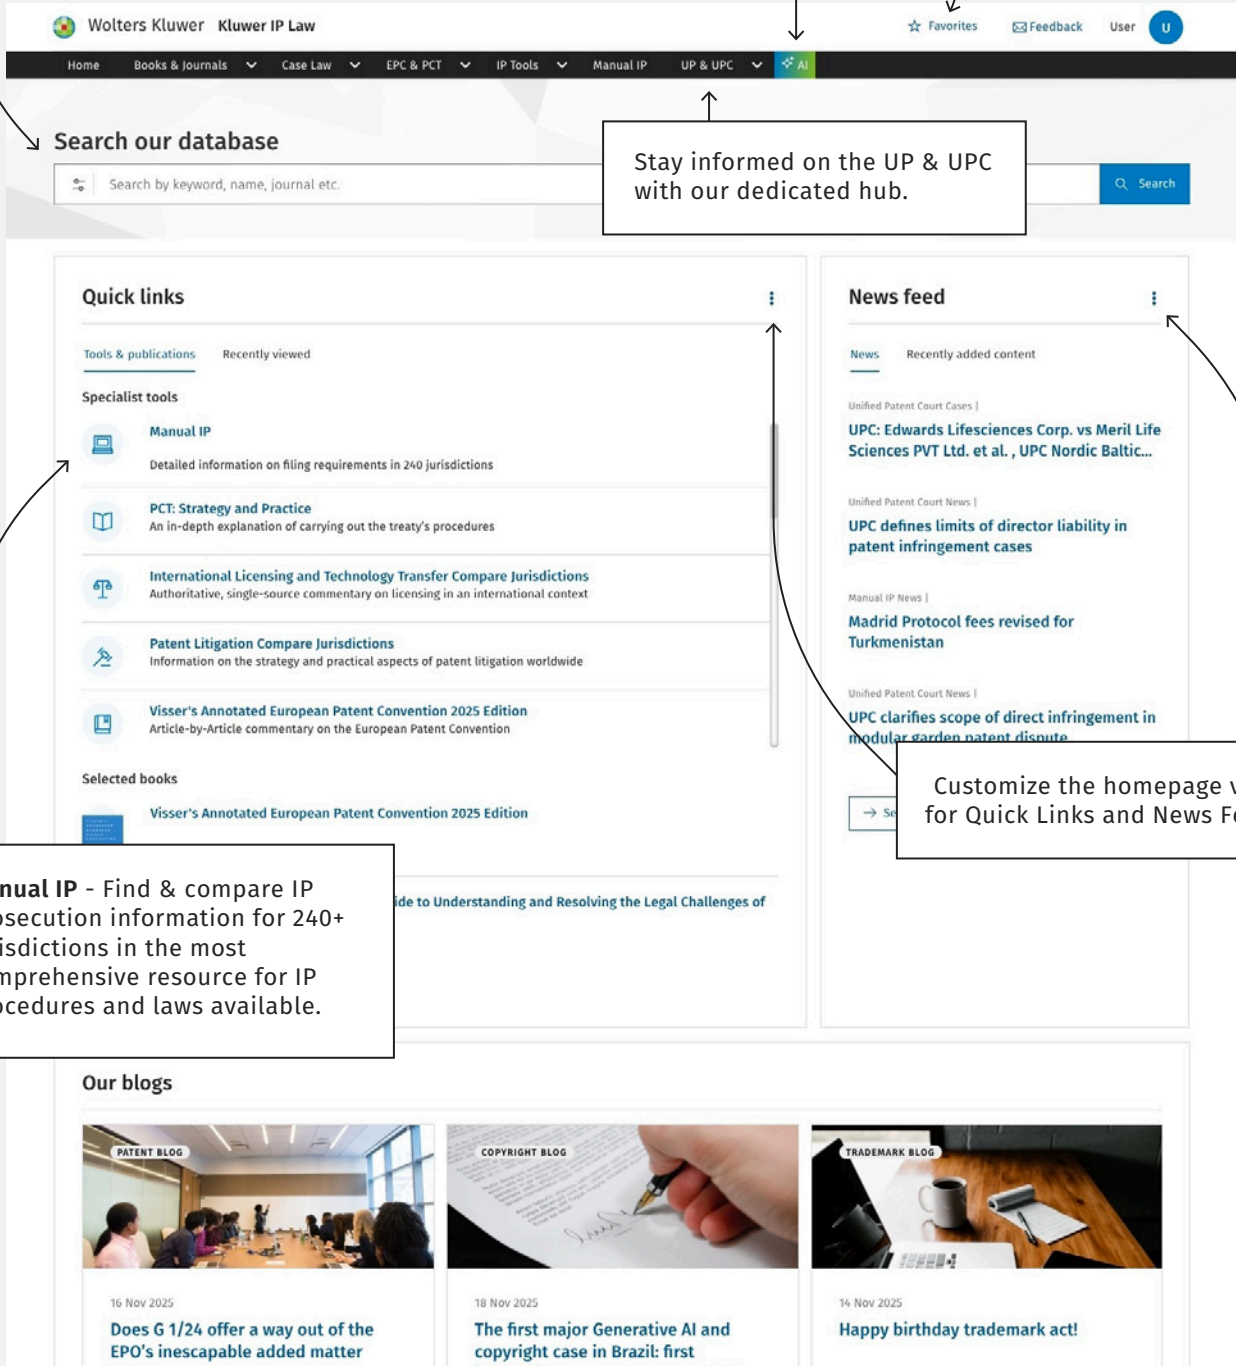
Wolters Kluwer Kluwer IP Law

Favorites Feedback User U

Home Books & Journals Case Law EPC & PCT IP Tools Manual IP UP & UPC AI

Search our database

Search by keyword, name, journal etc.

Search

Stay informed on the UP & UPC with our dedicated hub.

Quick links

Tools & publications Recently viewed

Specialist tools

Manual IP
Detailed information on filing requirements in 240 jurisdictions

PCT: Strategy and Practice
An in-depth explanation of carrying out the treaty's procedures

International Licensing and Technology Transfer Compare Jurisdictions
Authoritative, single-source commentary on licensing in an international context

Patent Litigation Compare Jurisdictions
Information on the strategy and practical aspects of patent litigation worldwide

Visser's Annotated European Patent Convention 2025 Edition
Article-by-Article commentary on the European Patent Convention

Selected books

Visser's Annotated European Patent Convention 2025 Edition

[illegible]ide to Understanding and Resolving the Legal Challenges of

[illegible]nual IP - Find & compare IP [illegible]osecution information for 240+ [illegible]isdictions in the most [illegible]mprehensive resource for IP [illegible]ocedures and laws available.

News feed

News Recently added content

Unified Patent Court Cases |
UPC: Edwards Lifesciences Corp. vs Meril Life Sciences PVT Ltd. et al. , UPC Nordic Baltic...

Unified Patent Court News |
UPC defines limits of director liability in patent infringement cases

Manual IP News |
Madrid Protocol fees revised for Turkmenistan

Unified Patent Court News |
UPC clarifies scope of direct infringement in modular garden patent dispute

Se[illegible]

Customize the homepage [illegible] for Quick Links and News F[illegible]

Our blogs

PATENT BLOG
16 Nov 2025
Does G 1/24 offer a way out of the EPO's inescapable added matter

COPYRIGHT BLOG
18 Nov 2025
The first major Generative AI and copyright case in Brazil: first

TRADEMARK BLOG
14 Nov 2025
Happy birthday trademark act!